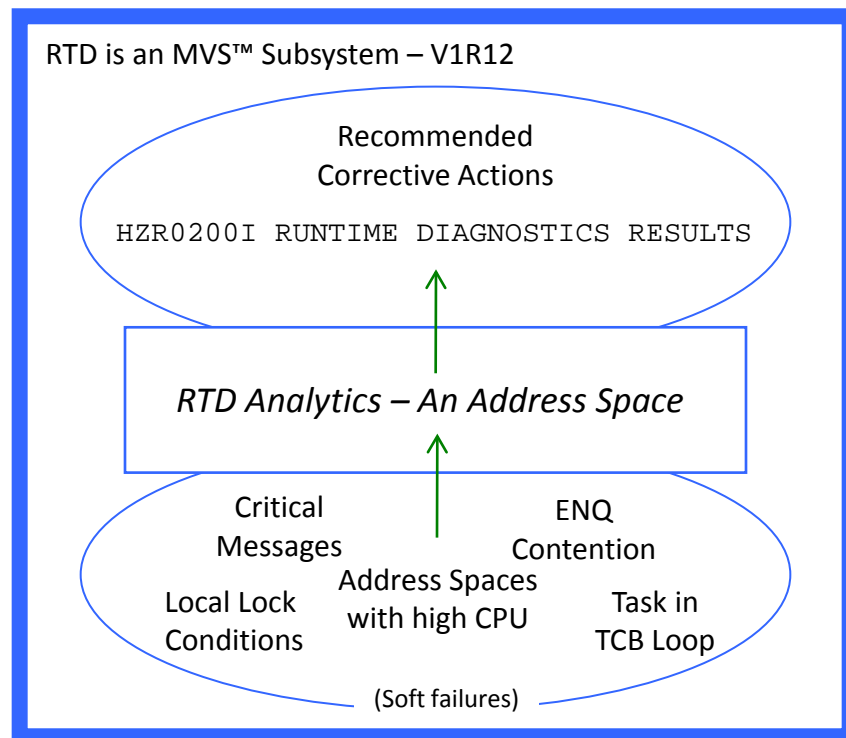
RTD is an MVS™ Subsystem – V1R12

Recommended Corrective Actions

HZR0200I RUNTIME DIAGNOSTICS RESULTS

RTD Analytics – An Address Space

Critical Messages

ENQ Contention

Address Spaces with high CPU

Local Lock Conditions

Task in TCB Loop

(Soft failures)